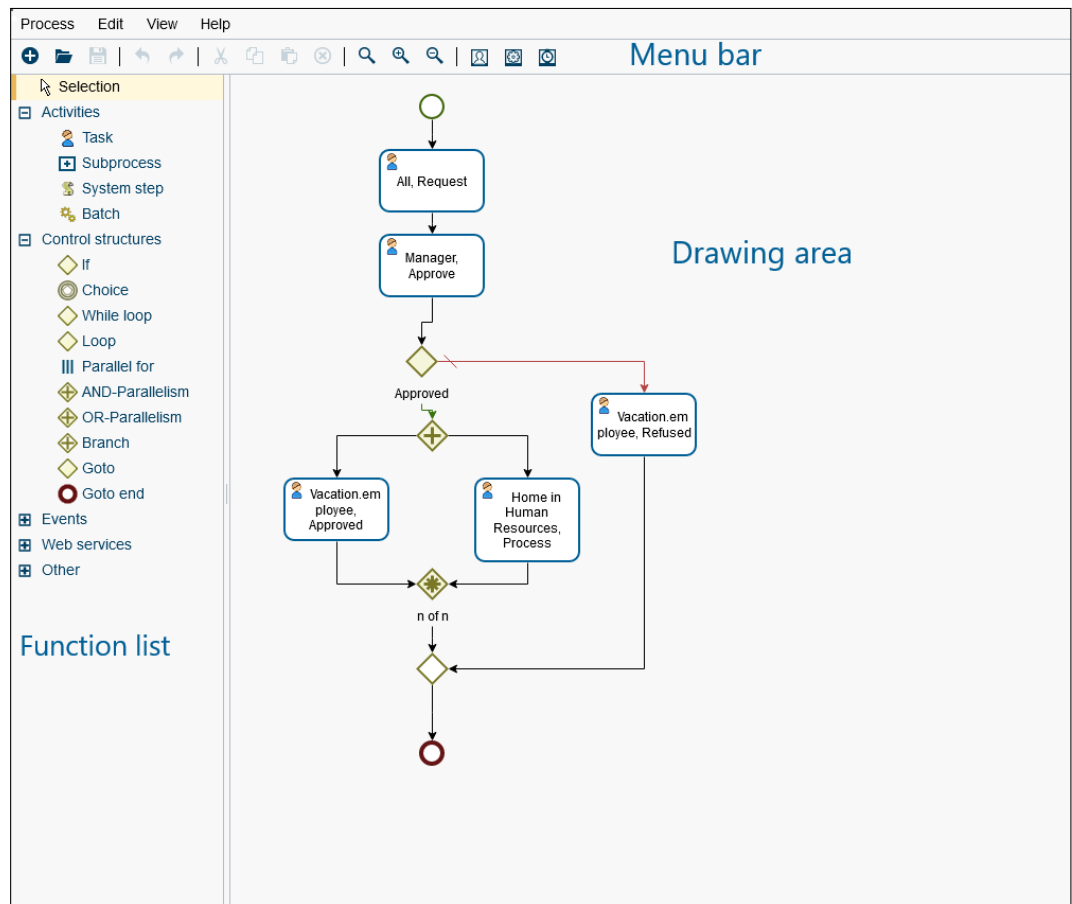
Process Edit View Help

Menu bar

Selection
Activities
Task
Subprocess
System step
Batch
Control structures
If
Choice
While loop
Loop
Parallel for
AND-Parallelism
OR-Parallelism
Branch
Goto
Goto end
Events
Web services
Other

Function list

All, Request

Manager, Approve

Drawing area

Approved

Vacation.employee, Refused

Vacation.employee, Approved

Home in Human Resources, Process

n of n